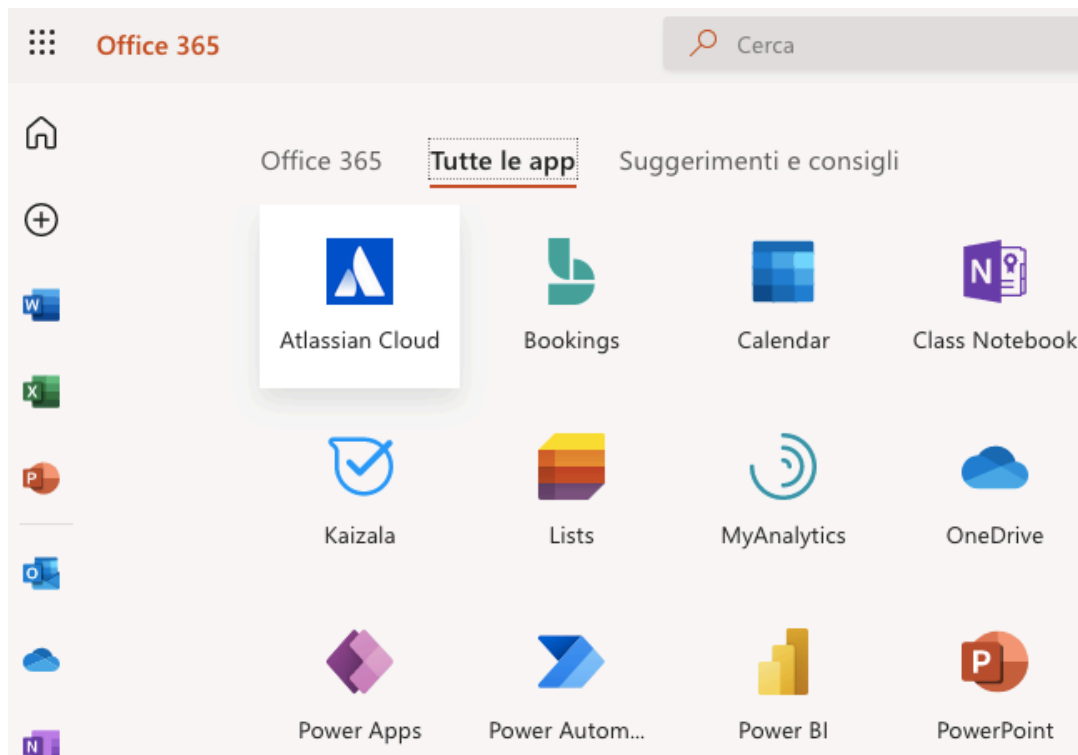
Office 365

Cerca

Office 365 Tutte le app Suggerimenti e consigli

Atlassian Cloud

Bookings

Calendar

Class Notebook

Kaizala

Lists

MyAnalytics

OneDrive

Power Apps

Power Autom...

Power BI

PowerPoint